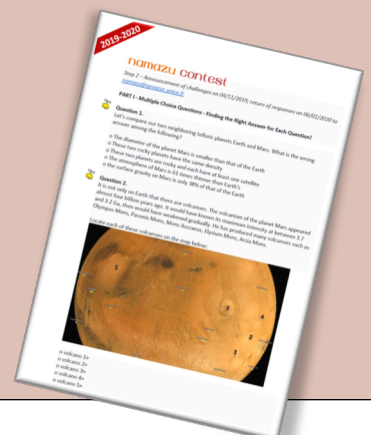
2019-2020

namazu contest

Step 2 – Announcement of challenges on 06/11/2019; return of responses on 06/01/2020 to namazu@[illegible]

PART I - Multiple Choice Questions - Finding the Right Answer for Each Question!

Question 1.
Let's compare our two neighboring telluric planets Earth and Mars. What is the wrong answer among the following?

o The diameter of the planet Mars is smaller than that of the Earth
o These two rocky planets have the same density
o These two planets are rocky and each have at least one satellite
o The atmosphere of Mars is 61 times thinner than Earth's
o the surface gravity on Mars is only 38% of that of the Earth

Question 2.
It is not only on Earth that there are volcanoes. The volcanism of the planet Mars appeared about four billion years ago. It would have known its maximum intensity at between 3.7 and 3.2 Ga, then would have weakened gradually. He has produced many volcanoes such as Olympus Mons, Pavonis Mons, Mons Ascraeus, Elysium Mons, Arsia Mons.

Locate each of these volcanoes on the map below:

1

2

3

4

5

o volcano 1=
o volcano 2=
o volcano 3=
o volcano 4=
o volcano 5=